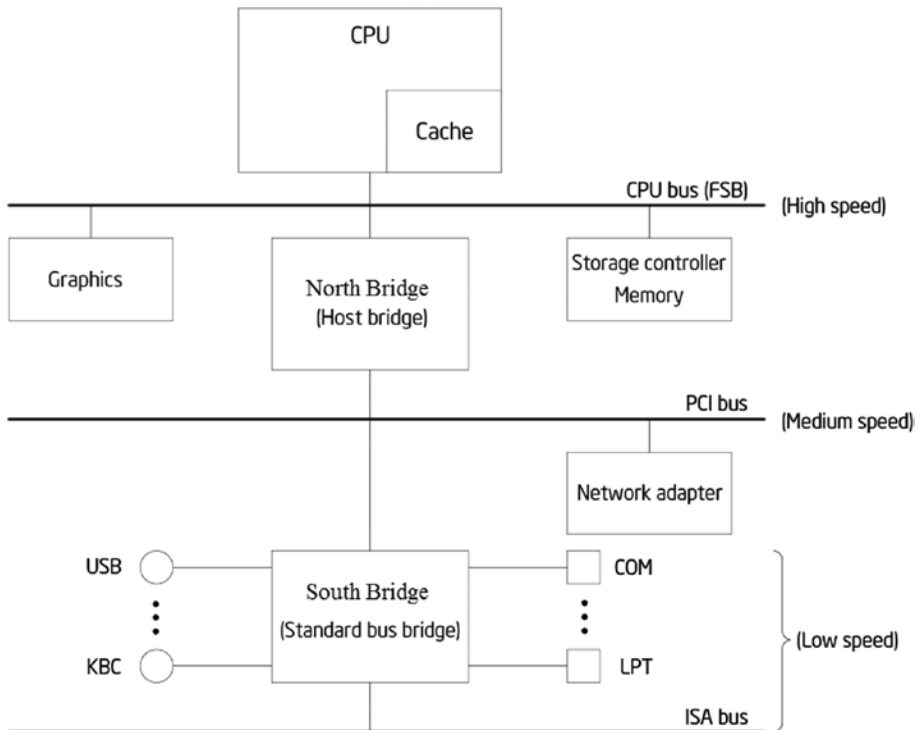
CPU

Cache

CPU bus (FSB)

(High speed)

Graphics

North Bridge
(Host bridge)

Storage controller
Memory

PCI bus

(Medium speed)

Network adapter

USB

KBC

South Bridge
(Standard bus bridge)

COM

LPT

(Low speed)

ISA bus